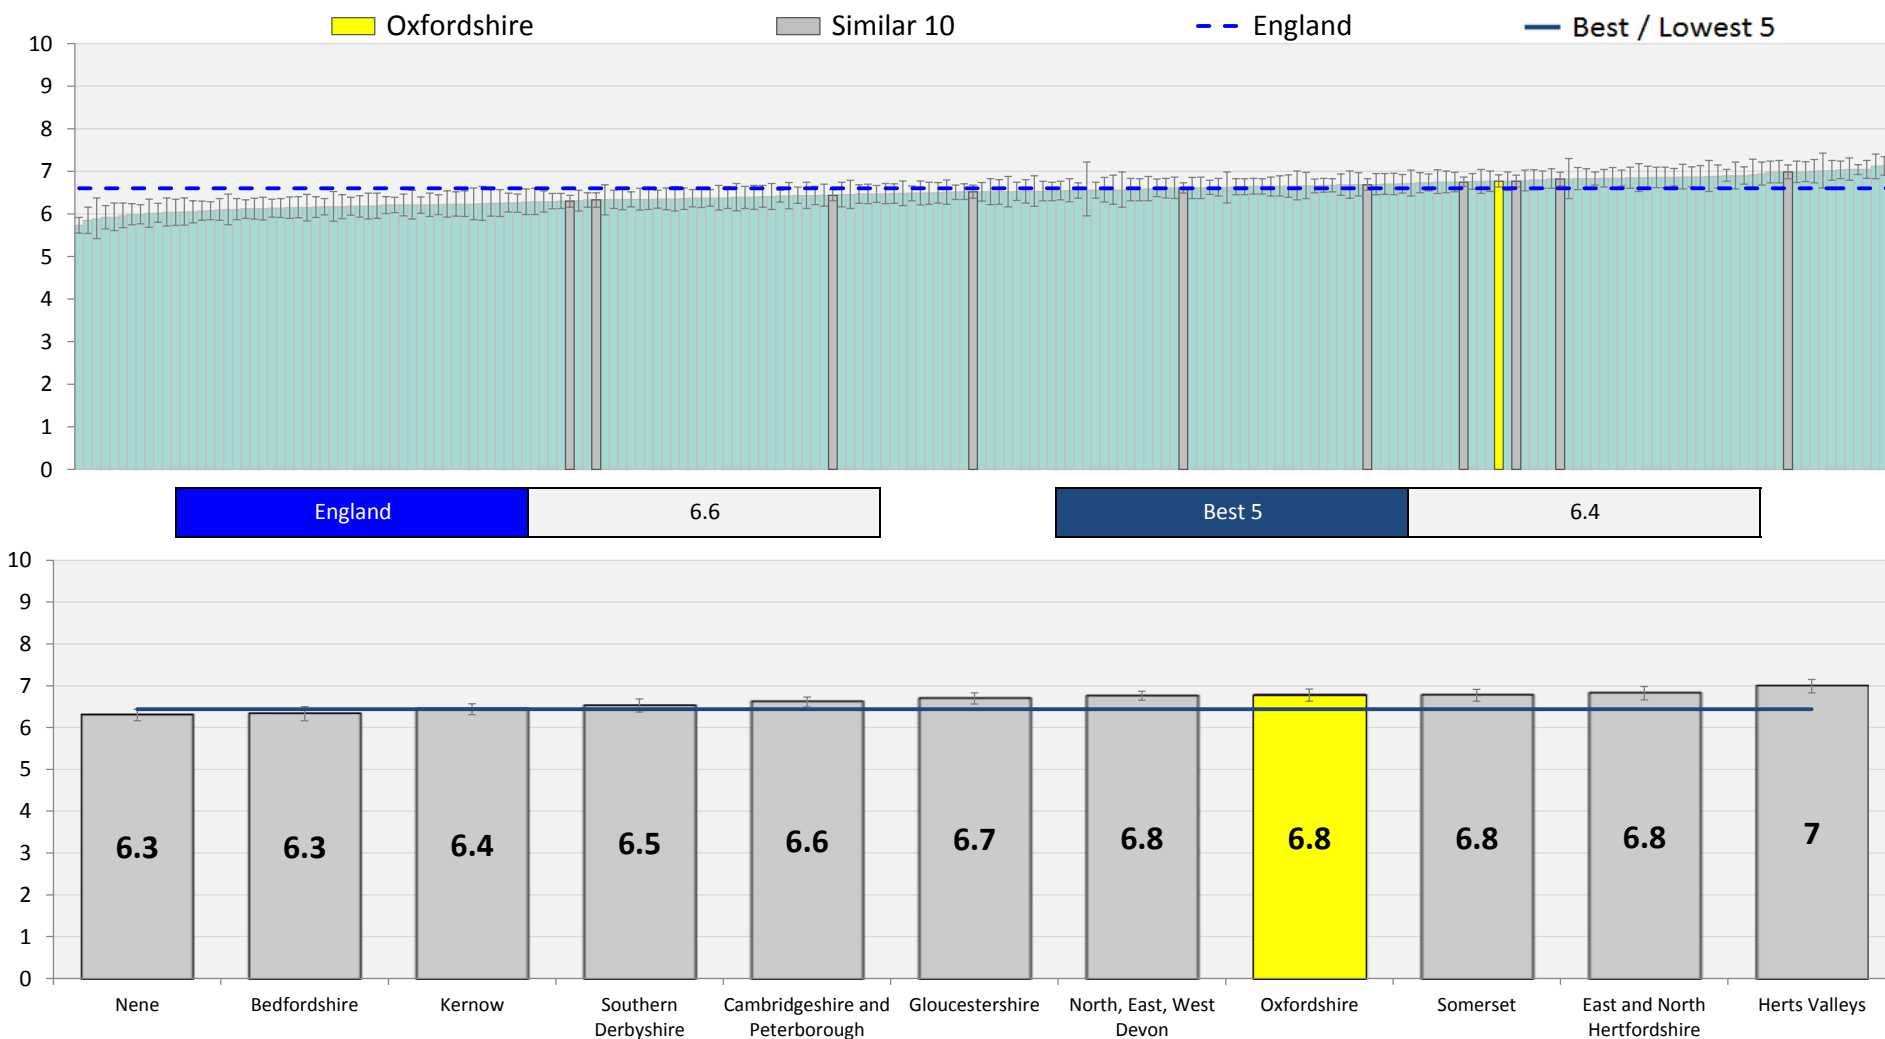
Oxfordshire
Similar 10
England
Best / Lowest 5

10
9
8
7
6
5
4
3
2
1
0

| England | 6.6 |
|---|---|

| Best 5 | 6.4 |
|---|---|

10
9
8
7
6
5
4
3
2
1
0

6.3
6.3
6.4
6.5
6.6
6.7
6.8
6.8
6.8
6.8
7

Nene
Bedfordshire
Kernow
Southern Derbyshire
Cambridgeshire and Peterborough
Gloucestershire
North, East, West Devon
Oxfordshire
Somerset
East and North Hertfordshire
Herts Valleys